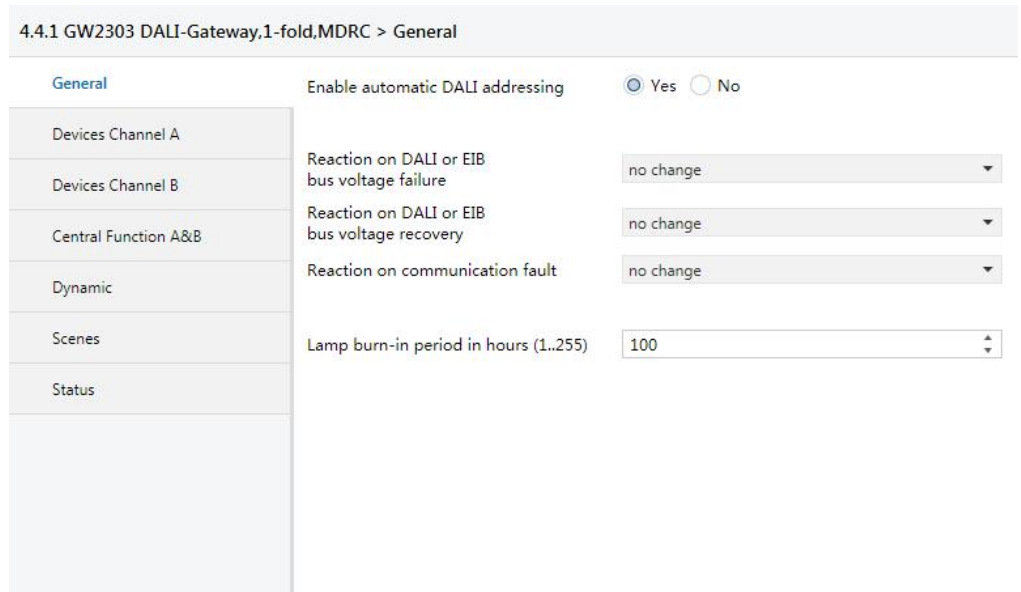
4.4.1 GW2303 DALI-Gateway,1-fold,MDRC > General

General

Devices Channel A

Devices Channel B

Central Function A&B

Dynamic

Scenes

Status

Enable automatic DALI addressing Yes No

Reaction on DALI or EIB bus voltage failure no change

Reaction on DALI or EIB bus voltage recovery no change

Reaction on communication fault no change

Lamp burn-in period in hours (1..255) 100